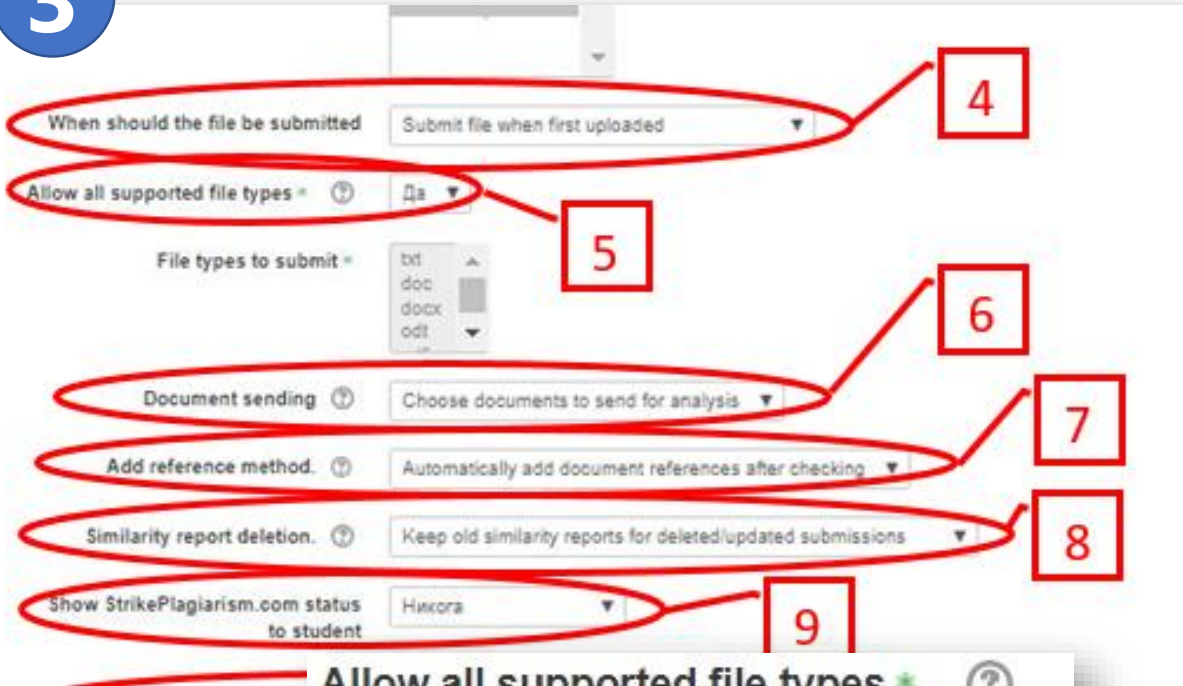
3

When should the file be submitted | Submit file when first uploaded

4

Allow all supported file types | Да

5

File types to submit | txt doc docx odt

6

Document sending | Choose documents to send for analysis

7

Add reference method. | Automatically add document references after checking

8

Similarity report deletion. | Keep old similarity reports for deleted/updated submissions

Show StrikePlagiarism.com status to student | Никога

9

Allow all supported file types